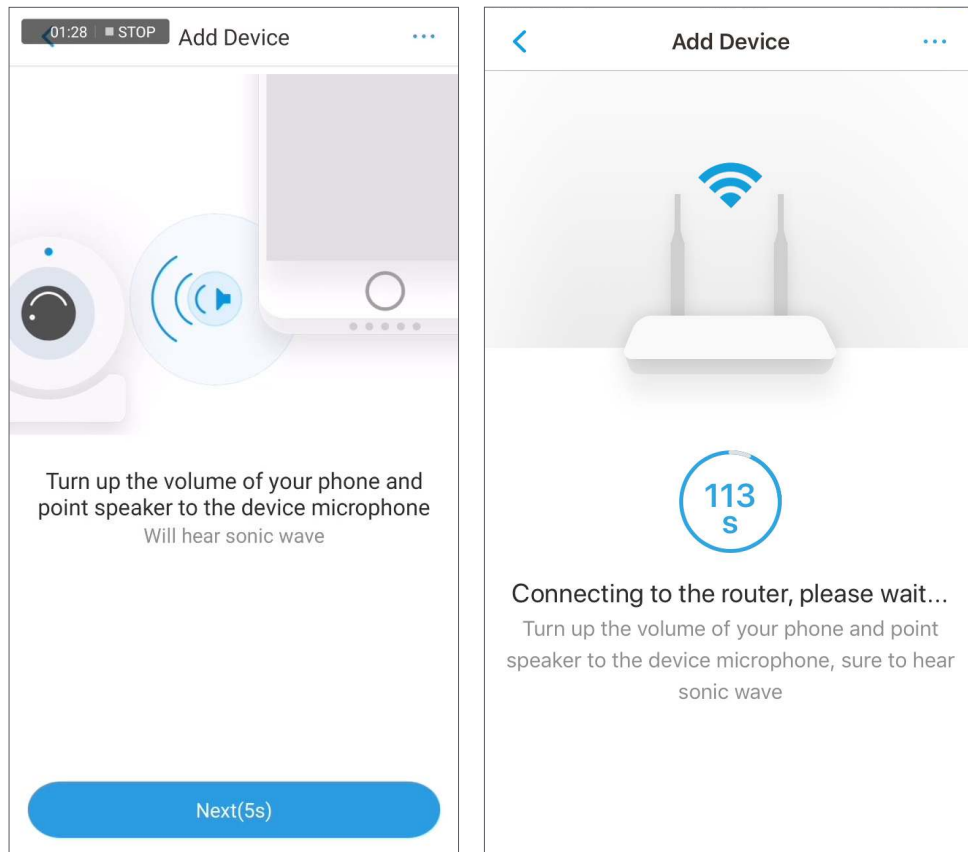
01:28 ■ STOP Add Device ...

Turn up the volume of your phone and point speaker to the device microphone
Will hear sonic wave

Next(5s)

Add Device ...

113
s

Connecting to the router, please wait...
Turn up the volume of your phone and point speaker to the device microphone, sure to hear sonic wave